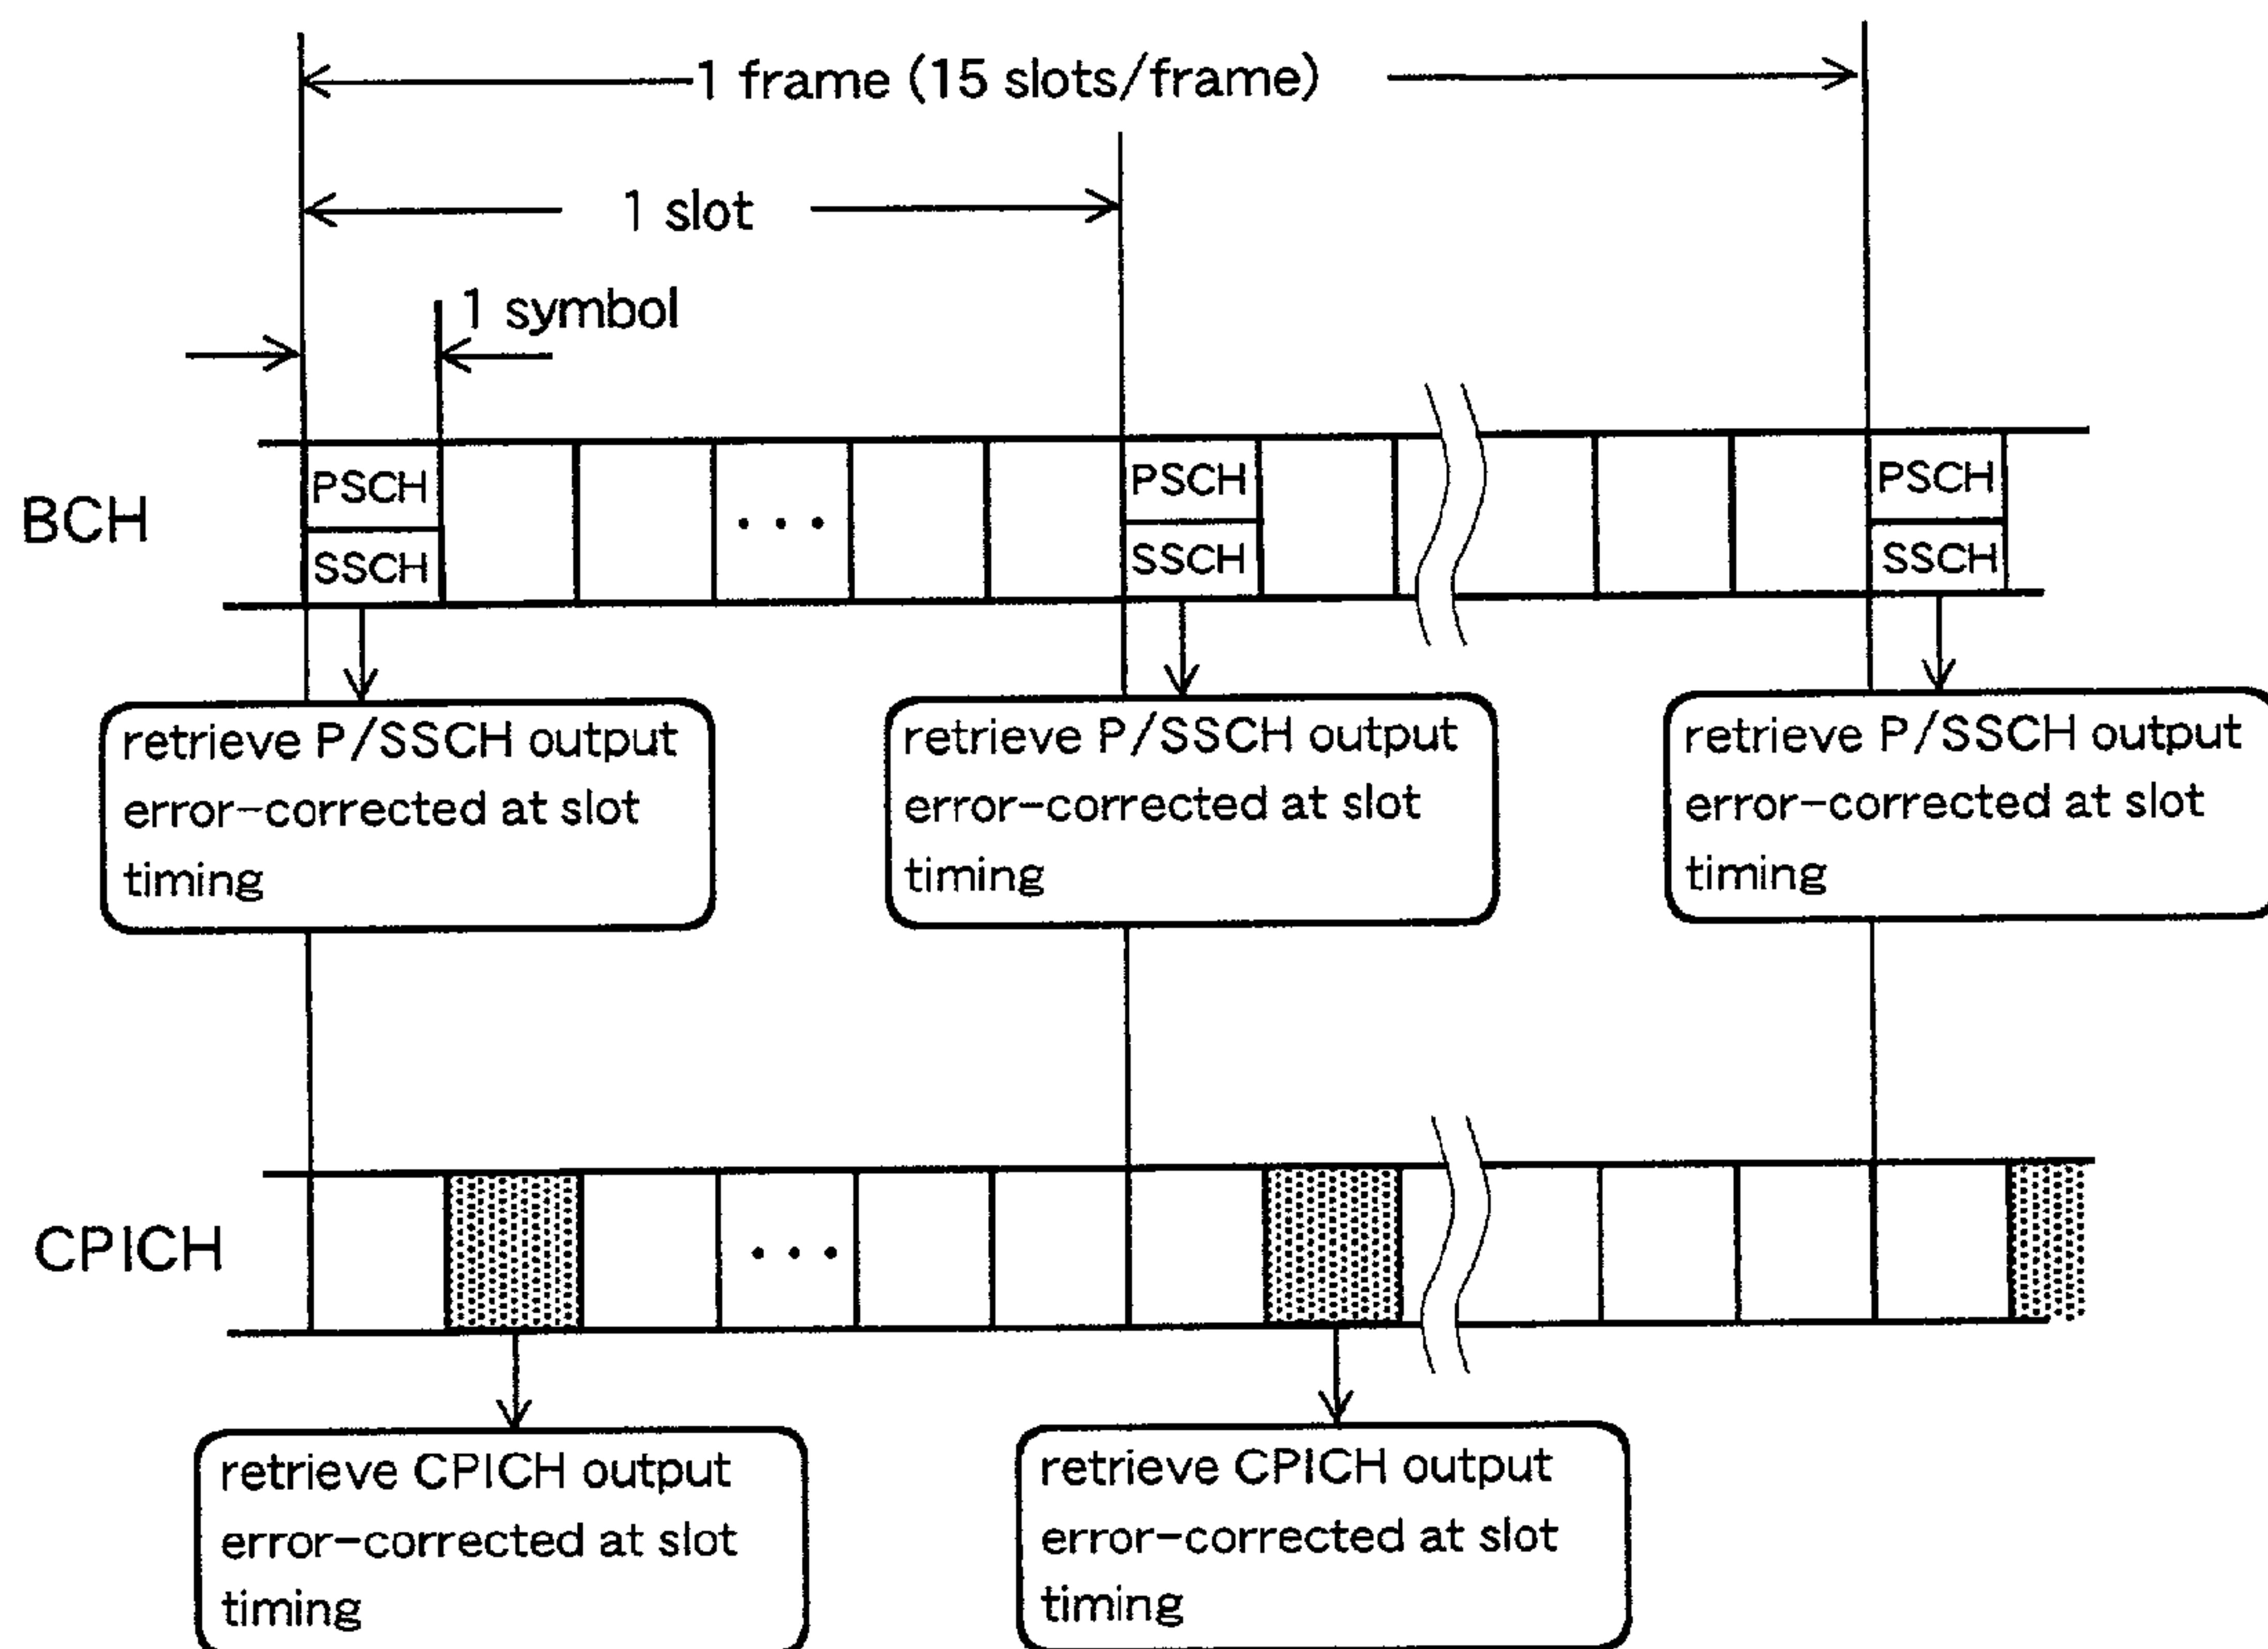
1 frame (15 slots/frame)

1 slot

1 symbol

BCH

PSCH
SSCH

. . .

PSCH
SSCH

PSCH
SSCH

retrieve P/SSCH output error-corrected at slot timing

retrieve P/SSCH output error-corrected at slot timing

retrieve P/SSCH output error-corrected at slot timing

CPICH

. . .

retrieve CPICH output error-corrected at slot timing

retrieve CPICH output error-corrected at slot timing